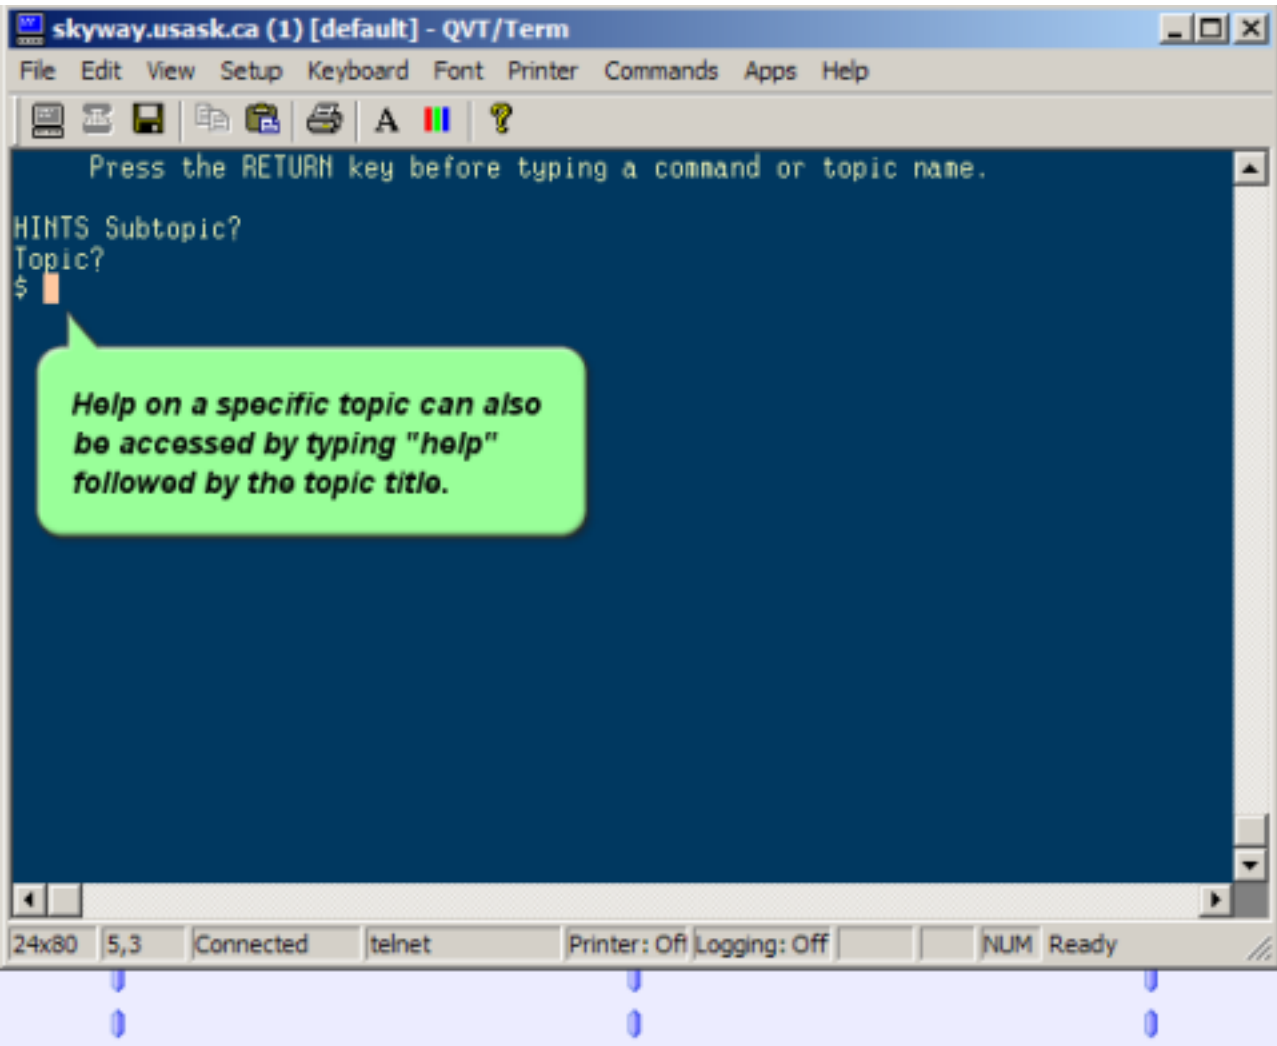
skyway.usask.ca (1) [default] - QVT/Term

File Edit View Setup Keyboard Font Printer Commands Apps Help

A

Press the RETURN key before typing a command or topic name.

HINTS Subtopic?
Topic?
$

Help on a specific topic can also be accessed by typing "help" followed by the topic title.

24x80 | 5,3 | Connected | telnet | Printer: Off | Logging: Off | NUM | Ready